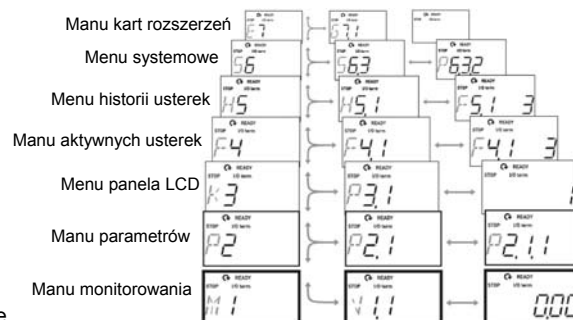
Manu kart rozszerzeń
READY
E7
READY
E7.1
READY

Menu systemowe
READY
STOP I/O term
S6
READY
STOP I/O term
S6.3
READY
STOP I/O term
P6.3.2

Menu historii usterek
READY
I/O term
H5
READY
I/O term
H5.1
READY
I/O term
F5.1 3

Manu aktywnych usterek
READY
I/O term
F4
READY
I/O term
F4.1
READY
I/O term
F4.1 3

Menu panela LCD
READY
STOP I/O term
K3
READY
STOP I/O term
P3.1
READY
STOP I/O term

Manu parametrów
READY
STOP I/O term
P2
READY
STOP I/O term
P2.1
READY
STOP I/O term
P2.1.1

Manu monitorowania
READY
STOP I/O term
M1
READY
STOP I/O term
V1.1
READY
STOP I/O term
0.00